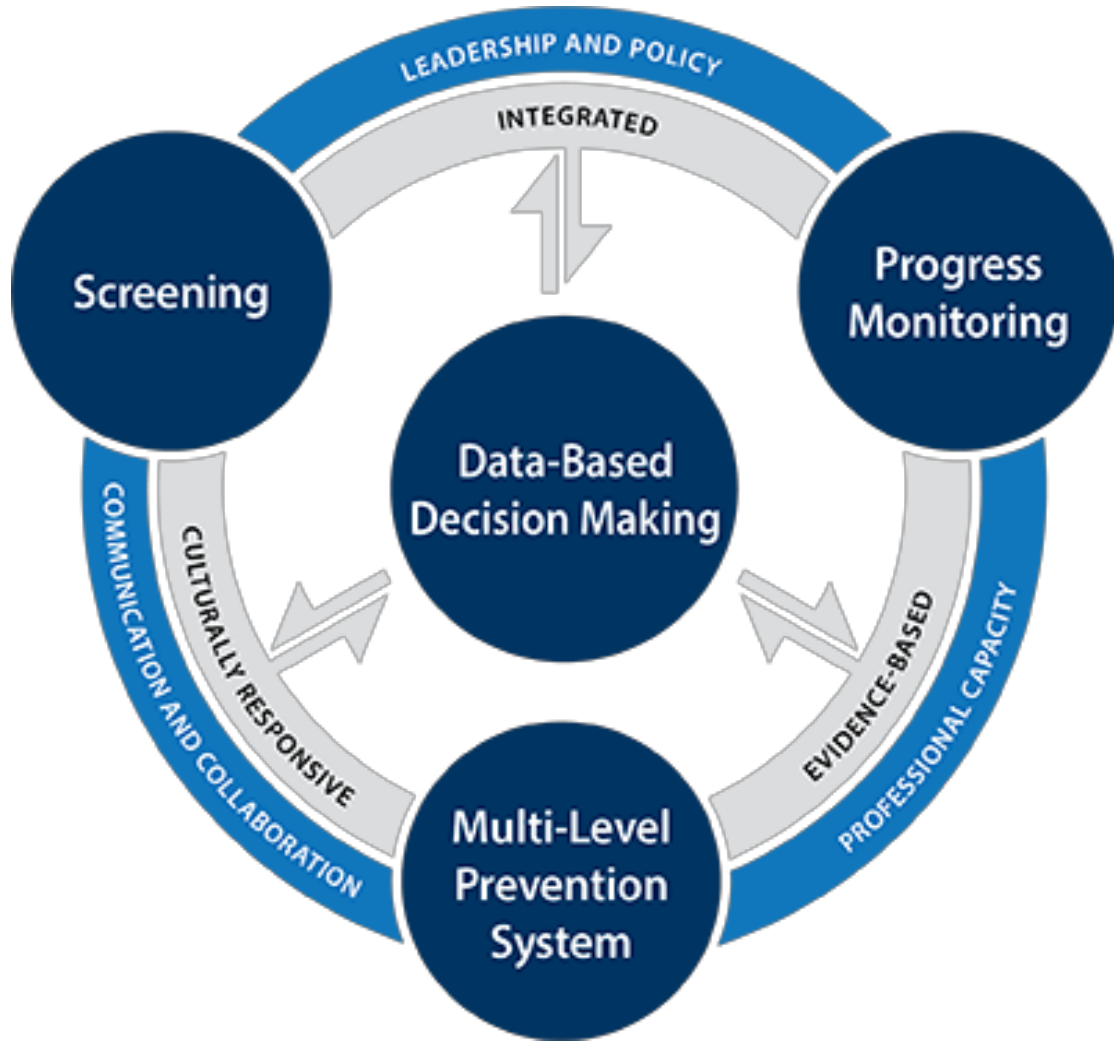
LEADERSHIP AND POLICY

INTEGRATED

Screening

Progress Monitoring

Data-Based Decision Making

COMMUNICATION AND COLLABORATION

CULTURALLY RESPONSIVE

EVIDENCE-BASED

PROFESSIONAL CAPACITY

Multi-Level Prevention System